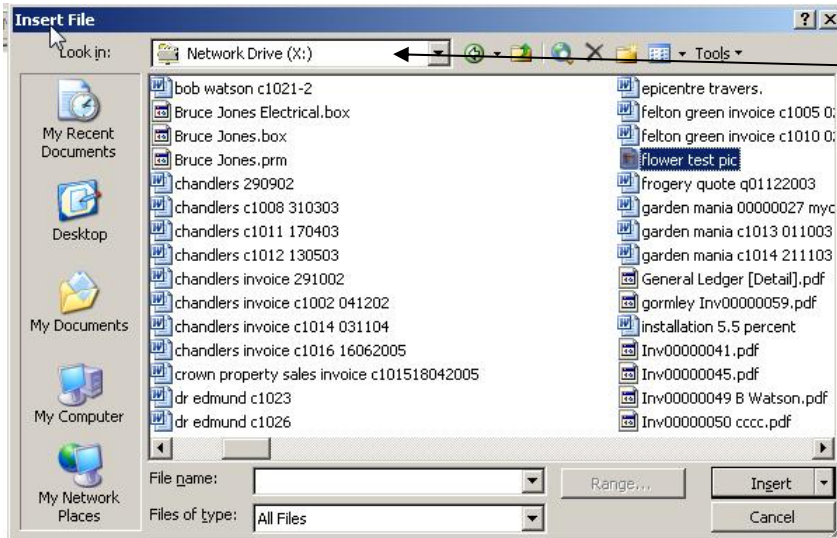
Insert File

?
X

Look in: Network Drive (X:)

Tools

My Recent Documents

Desktop

My Documents

My Computer

My Network Places

bob watson c1021-2
Bruce Jones Electrical.box
Bruce Jones.box
Bruce Jones.prm
chandlers 290902
chandlers c1008 310303
chandlers c1011 170403
chandlers c1012 130503
chandlers invoice 291002
chandlers invoice c1002 041202
chandlers invoice c1014 031104
chandlers invoice c1016 16062005
crown property sales invoice c101518042005
dr edmund c1023
dr edmund c1026

epicentre travers.
felton green invoice c1005 0
felton green invoice c1010 0
flower test pic
frogery quote q01122003
garden mania 00000027 myc
garden mania c1013 011003
garden mania c1014 211103
General Ledger [Detail].pdf
gormley Inv00000059.pdf
installation 5.5 percent
Inv00000041.pdf
Inv00000045.pdf
Inv00000049 B Watson.pdf
Inv00000050 cccc.pdf

File name:

Range...

Insert

Files of type: All Files

Cancel